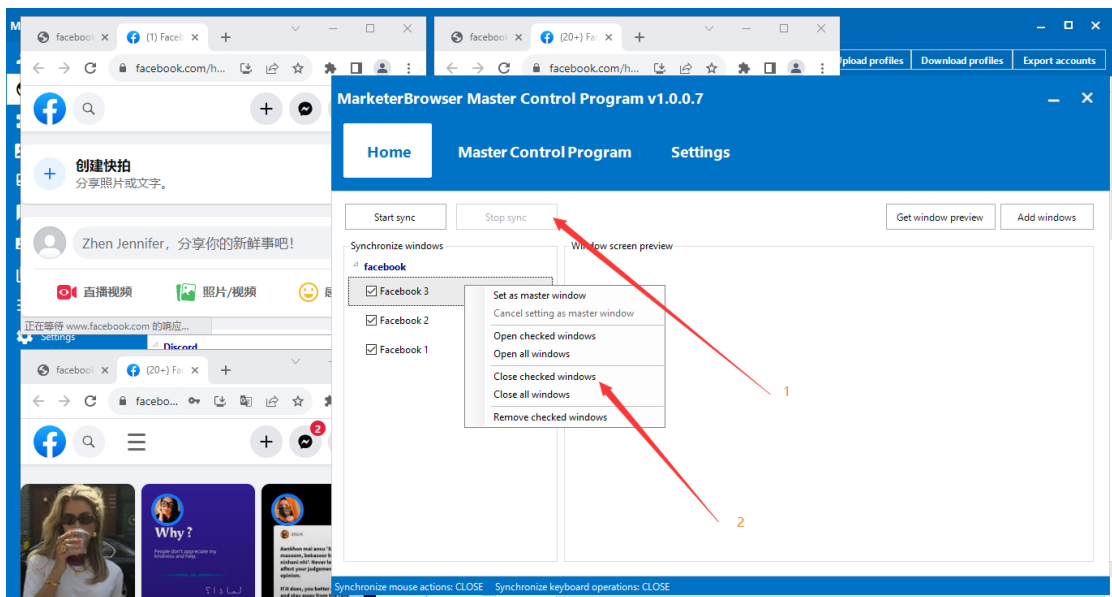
facebook ×
(1) Faceb ×
+
facebook.com/h...
创建快拍
分享照片或文字。
Zhen Jennifer，分享你的新鲜事吧！
直播视频
照片/视频
正在等待 www.facebook.com 的响应...
Settings
Discord
facebook ×
(20+) Fa ×
+
facebo...
2
Why?
People don't appreciate my kindness and help.
facebook ×
(20+) Fa ×
+
facebook.com/h...
Upload profiles
Download profiles
Export accounts
MarketerBrowser Master Control Program v1.0.0.7
Home
Master Control Program
Settings
Start sync
Stop sync
Get window preview
Add windows
Synchronize windows
Window screen preview
facebook
Facebook 3
Facebook 2
Facebook 1
Set as master window
Cancel setting as master window
Open checked windows
Open all windows
Close checked windows
Close all windows
Remove checked windows
1
2
Synchronize mouse actions: CLOSE
Synchronize keyboard operations: CLOSE